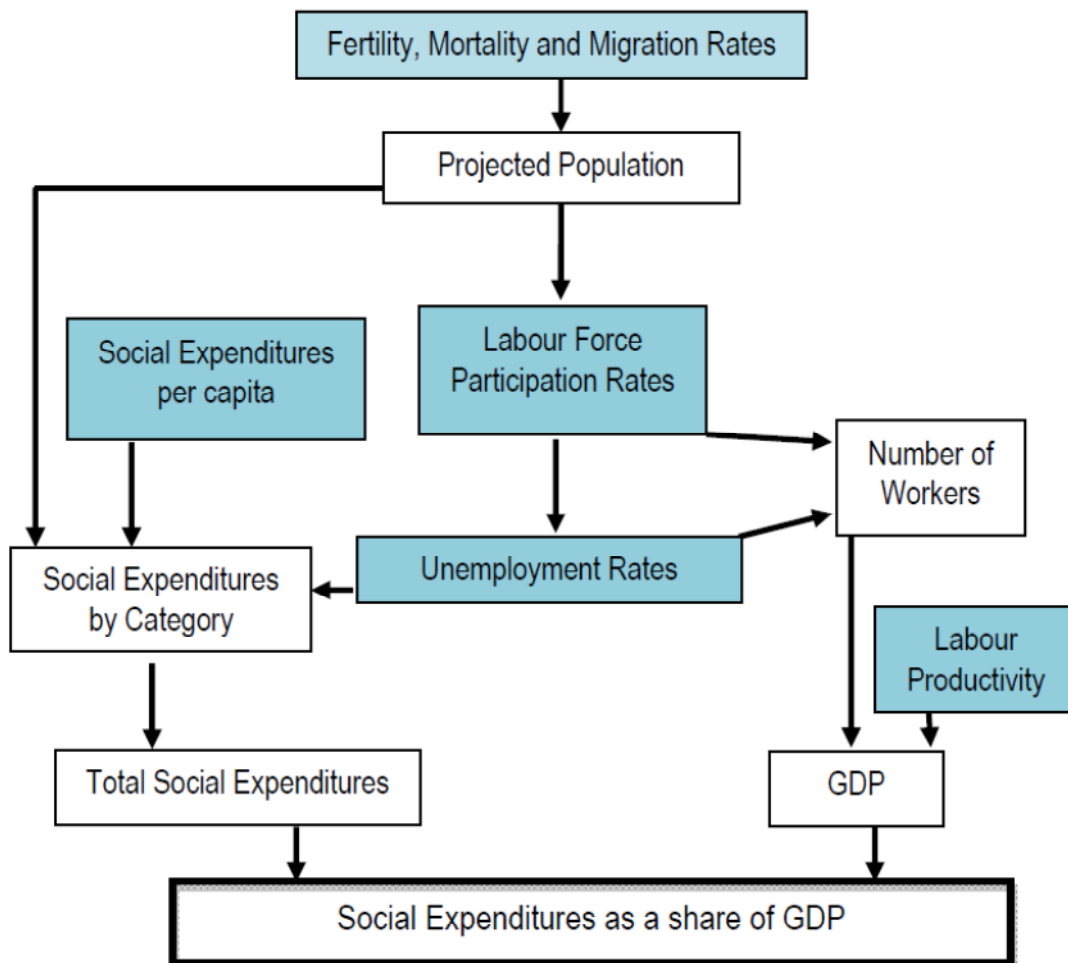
Fertility, Mortality and Migration Rates

Projected Population

Social Expenditures per capita

Labour Force Participation Rates

Number of Workers

Social Expenditures by Category

Unemployment Rates

Labour Productivity

Total Social Expenditures

GDP

Social Expenditures as a share of GDP